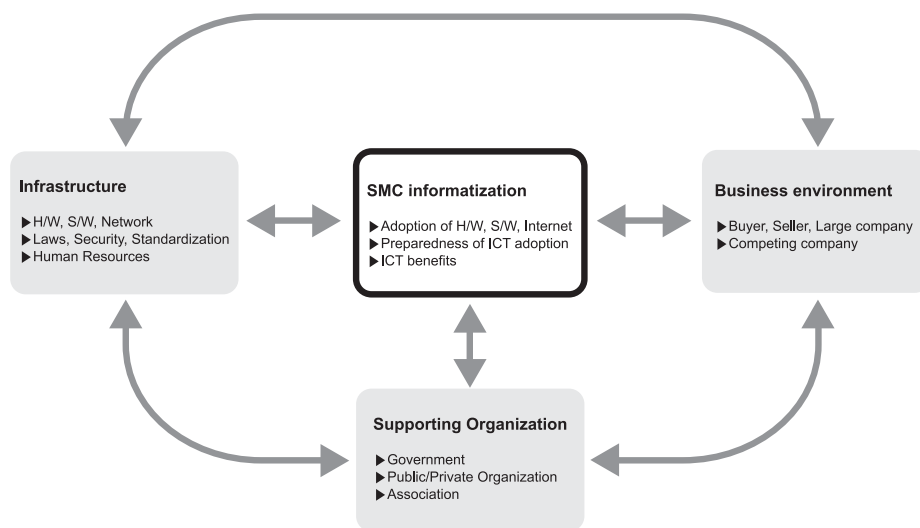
Infrastructure

▶H/W, S/W, Network
▶Laws, Security, Standardization
▶Human Resources

SMC informatization

▶Adoption of H/W, S/W, Internet
▶Preparedness of ICT adoption
▶ICT benefits

Business environment

▶Buyer, Seller, Large company
▶Competing company

Supporting Organization

▶Government
▶Public/Private Organization
▶Association